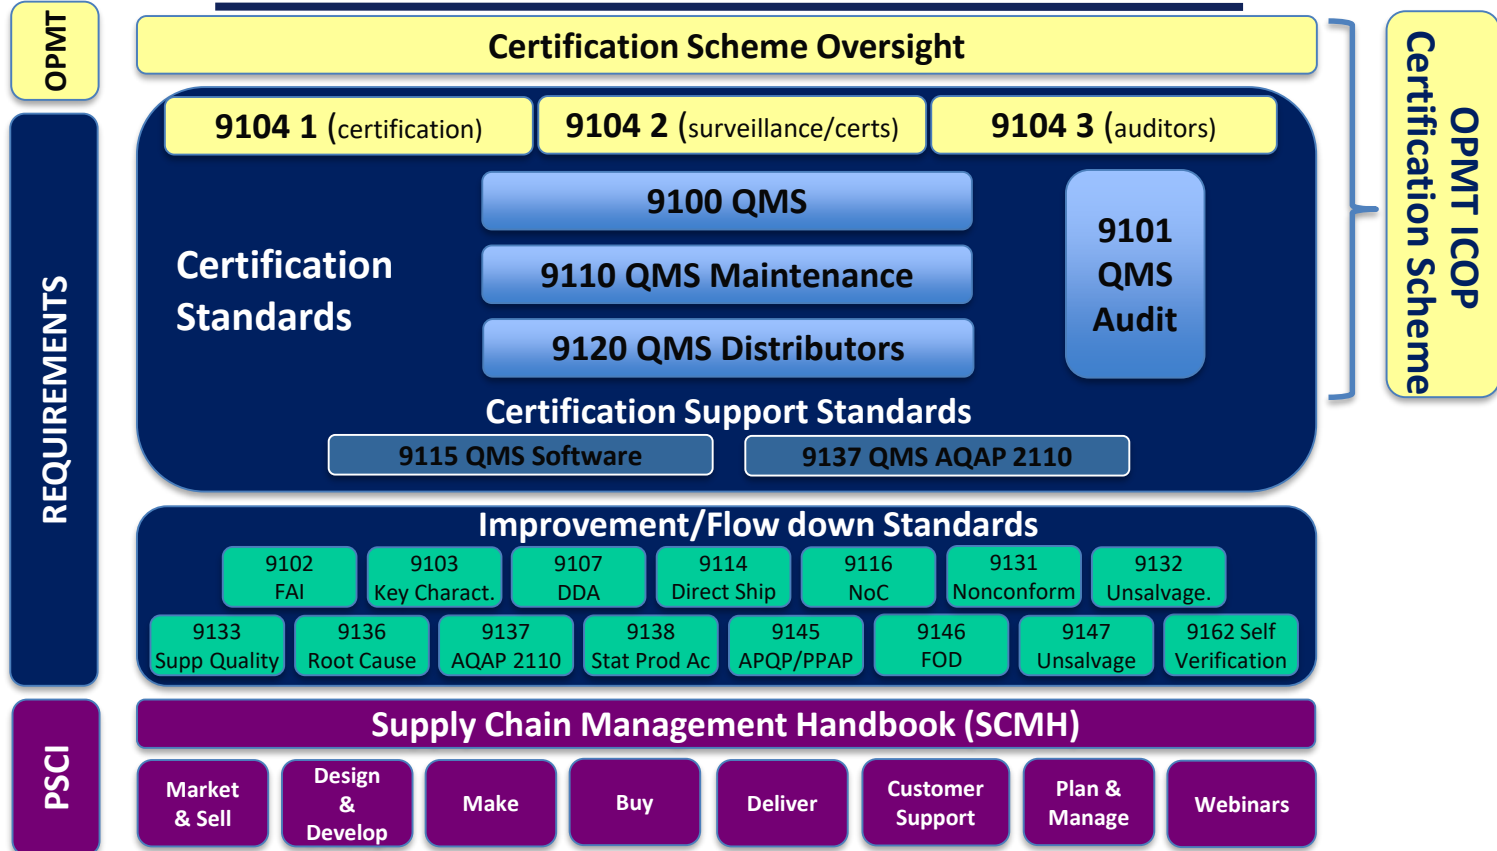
OPMT

Certification Scheme Oversight

OPMT ICOP Certification Scheme

REQUIREMENTS

9104 1 (certification)

9104 2 (surveillance/certs)

9104 3 (auditors)

Certification Standards

9100 QMS

9110 QMS Maintenance

9120 QMS Distributors

9101 QMS Audit

Certification Support Standards

9115 QMS Software

9137 QMS AQAP 2110

Improvement/Flow down Standards

9102 FAI

9103 Key Charact.

9107 DDA

9114 Direct Ship

9116 NoC

9131 Nonconform

9132 Unsalvage.

9133 Supp Quality

9136 Root Cause

9137 AQAP 2110

9138 Stat Prod Ac

9145 APQP/PPAP

9146 FOD

9147 Unsalvage

9162 Self Verification

PSCI

Supply Chain Management Handbook (SCMH)

Market & Sell

Design & Develop

Make

Buy

Deliver

Customer Support

Plan & Manage

Webinars